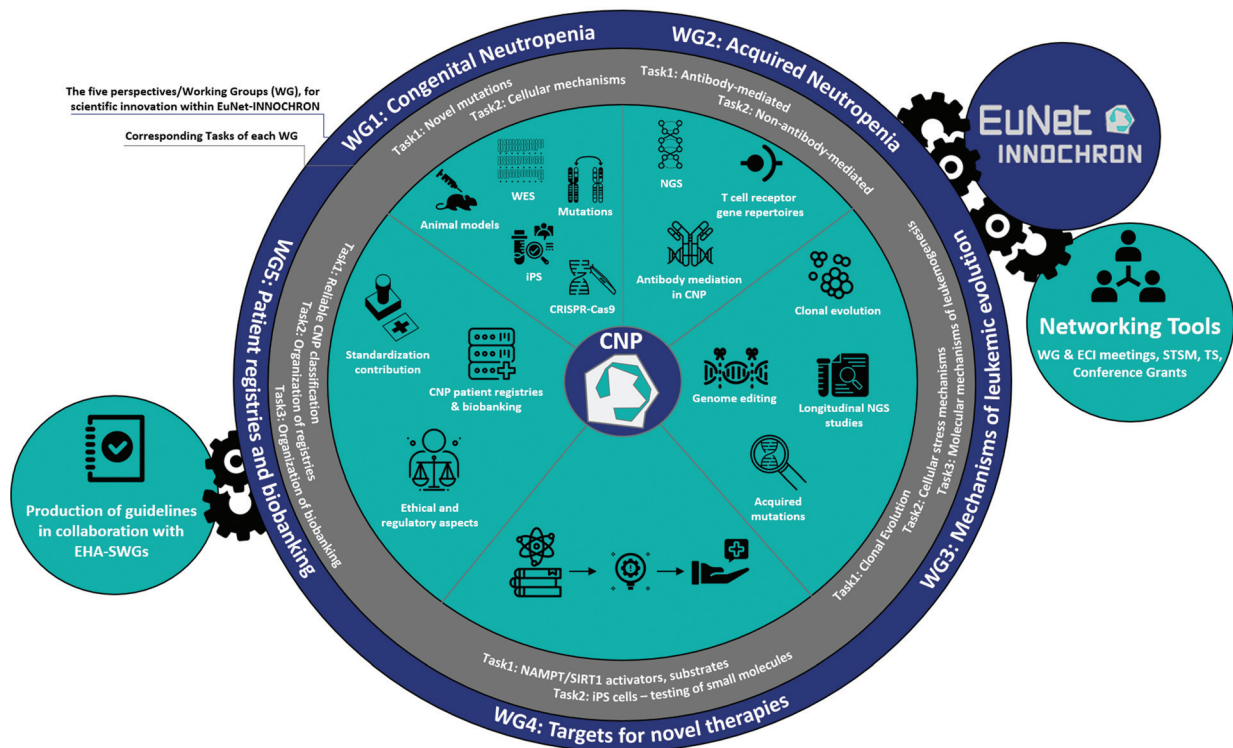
The five perspectives/Working Groups (WG), for scientific innovation within EuNet-INNOCHRON

Corresponding Tasks of each WG

WG1: Congenital Neutropenia

Task1: Novel mutations
Task2: Cellular mechanisms

WG2: Acquired Neutropenia

Task1: Antibody-mediated
Task2: Non-antibody-mediated

EuNet INNOCHRON

Animal models

WES

Mutations

iPS

CRISPR-Cas9

NGS

T cell receptor gene repertoires

Antibody mediation in CNP

WG3: Mechanisms of leukemic evolution

Task1: Clonal Evolution
Task2: Cellular stress mechanisms
Task3: Molecular mechanisms of leukemogenesis

Clonal evolution

Networking Tools

WG & ECI meetings, STSM, TS, Conference Grants

WG5: Patient registries and biobanking

Task1: Reliable CNP classification
Task2: Organization of registries
Task3: Organization of biobanking

Standardization contribution

CNP patient registries & biobanking

CNP

Genome editing

Longitudinal NGS studies

Ethical and regulatory aspects

Acquired mutations

Production of guidelines in collaboration with EHA-SWGs

Task1: NAMPT/SIRT1 activators, substrates
Task2: iPS cells – testing of small molecules

WG4: Targets for novel therapies